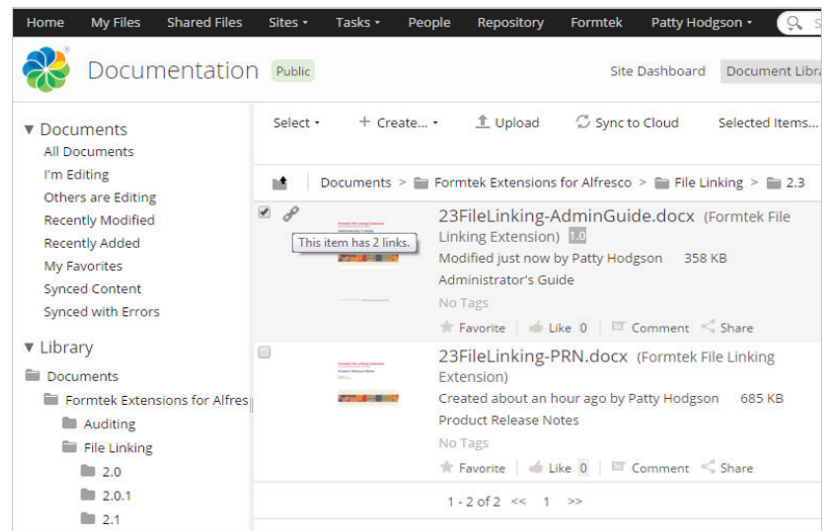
Home My Files Shared Files Sites ▾ Tasks ▾ People Repository Formtek Patty Hodgson ▾ S

Documentation Public Site Dashboard Document Libra

▼ Documents
All Documents
I'm Editing
Others are Editing
Recently Modified
Recently Added
My Favorites
Synced Content
Synced with Errors

▼ Library
Documents
Formtek Extensions for Alfres
Auditing
File Linking
2.0
2.0.1
2.1

Select ▾ + Create... ▾ Upload Sync to Cloud Selected Items...

Documents > Formtek Extensions for Alfresco > File Linking > 2.3

This item has 2 links.

23FileLinking-AdminGuide.docx (Formtek File Linking Extension) 1.0
Modified just now by Patty Hodgson 358 KB
Administrator's Guide
No Tags
Favorite Like 0 Comment Share

23FileLinking-PRN.docx (Formtek File Linking Extension)
Created about an hour ago by Patty Hodgson 685 KB
Product Release Notes
No Tags
Favorite Like 0 Comment Share

1 - 2 of 2 << 1 >>